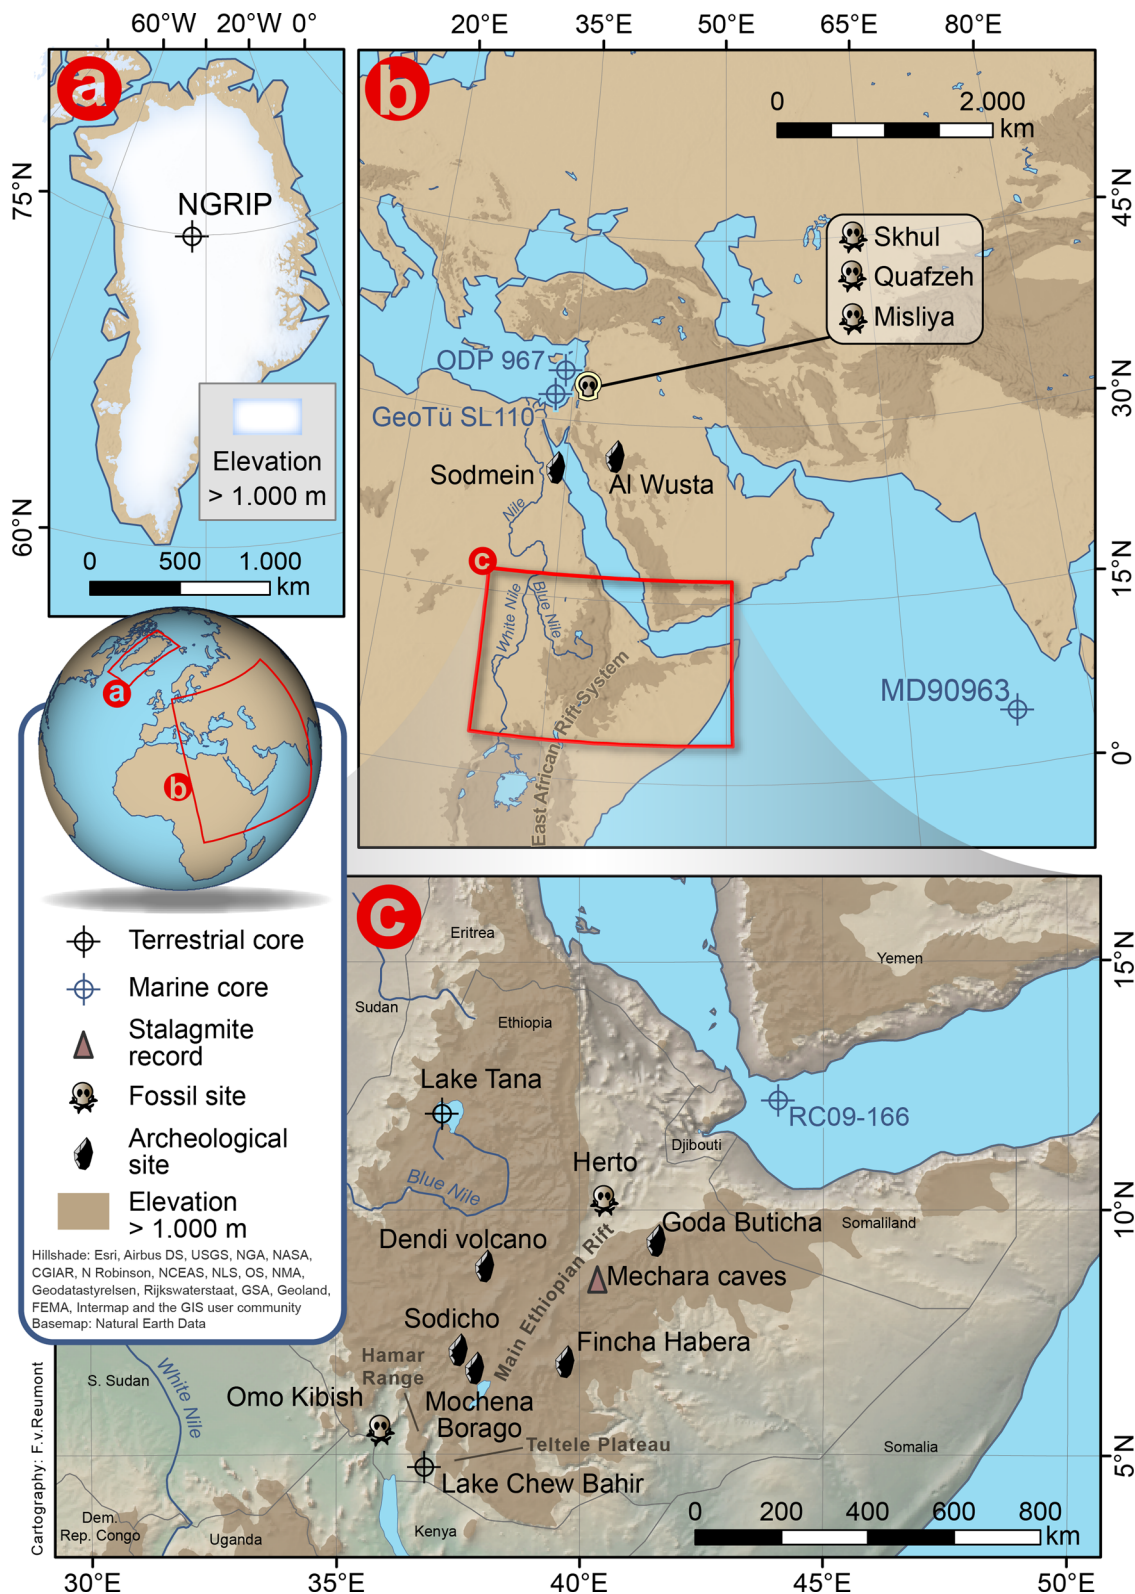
a

60°W 20°W 0°

75°N

NGRIP

Elevation > 1.000 m

60°N

0 500 1.000 km

a

b

b

20°E 35°E 50°E 65°E 80°E

0 2.000 km

45°N

Skhul
Quafzeh
Misliya

ODP 967

GeoTü SL110

30°N

Sodmein

Al Wusta

Nile

c

15°N

White Nile

Blue Nile

Rift-System

East African

MD90963

0°

c

Eritrea

Yemen

15°N

Sudan

Ethiopia

Lake Tana

RC09-166

Djibouti

Herto

Blue Nile

10°N

Goda Buticha

Somaliland

Dendi volcano

Main Ethiopian Rift

Mechara caves

Sodicho

Fincha Habera

Hamar Range

S. Sudan

White Nile

Omo Kibish

Mochena Borago

Teltele Plateau

Somalia

5°N

Lake Chew Bahir

Dem. Rep. Congo

Uganda

Kenya

0 200 400 600 800 km

30°E 35°E 40°E 45°E 50°E

Cartography: F.v.Reumont

Terrestrial core

Marine core

Stalagmite record

Fossil site

Archeological site

Elevation > 1.000 m

Hillshade: Esri, Airbus DS, USGS, NGA, NASA, CGIAR, N Robinson, NCEAS, NLS, OS, NMA, Geodatastyrelsen, Rijkswaterstaat, GSA, Geoland, FEMA, Intermap and the GIS user community
Basemap: Natural Earth Data